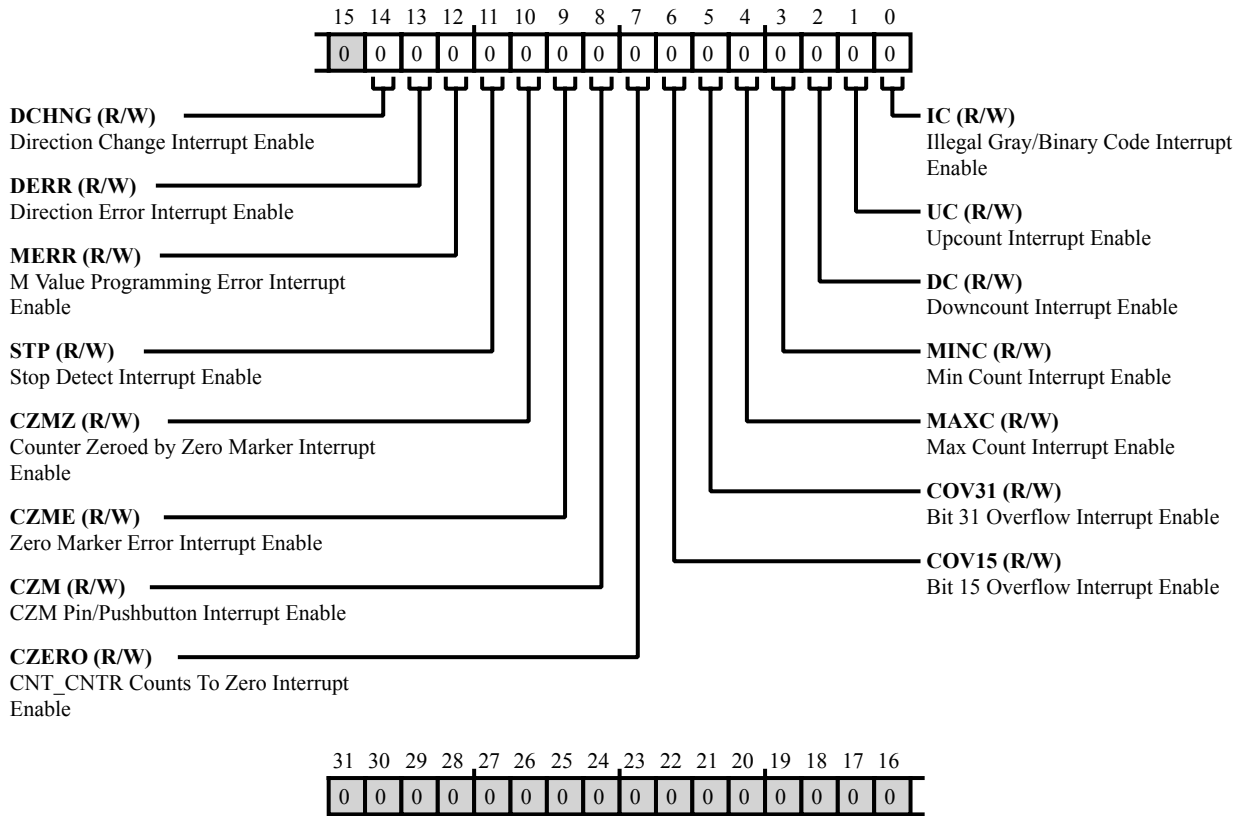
15 14 13 12 11 10 9 8 7 6 5 4 3 2 1 0

0 0 0 0 0 0 0 0 0 0 0 0 0 0 0 0

**DCHNG (R/W)**
Direction Change Interrupt Enable

**DERR (R/W)**
Direction Error Interrupt Enable

**MERR (R/W)**
M Value Programming Error Interrupt Enable

**STP (R/W)**
Stop Detect Interrupt Enable

**CZMZ (R/W)**
Counter Zeroed by Zero Marker Interrupt Enable

**CZME (R/W)**
Zero Marker Error Interrupt Enable

**CZM (R/W)**
CZM Pin/Pushbutton Interrupt Enable

**CZERO (R/W)**
CNT_CNTR Counts To Zero Interrupt Enable

**IC (R/W)**
Illegal Gray/Binary Code Interrupt Enable

**UC (R/W)**
Upcount Interrupt Enable

**DC (R/W)**
Downcount Interrupt Enable

**MINC (R/W)**
Min Count Interrupt Enable

**MAXC (R/W)**
Max Count Interrupt Enable

**COV31 (R/W)**
Bit 31 Overflow Interrupt Enable

**COV15 (R/W)**
Bit 15 Overflow Interrupt Enable

31 30 29 28 27 26 25 24 23 22 21 20 19 18 17 16

0 0 0 0 0 0 0 0 0 0 0 0 0 0 0 0